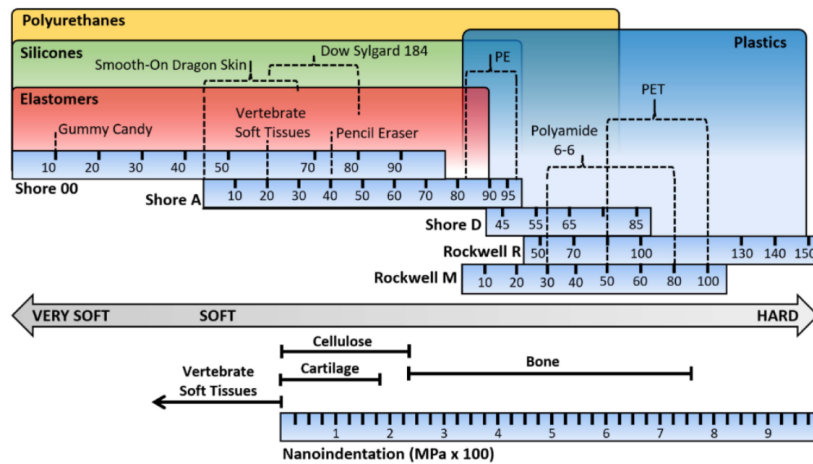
Polyurethanes

Silicones

Smooth-On Dragon Skin

Dow Sylgard 184

PE

Plastics

Elastomers

Vertebrate Soft Tissues

Gummy Candy

Pencil Eraser

PET

Polyamide 6-6

10 20 30 40 50 70 80 90

Shore 00

Shore A

10 20 30 40 50 60 70 80 90 95

Shore D

45 55 65 85

Rockwell R

50 70 100 130 140 150

Rockwell M

10 20 30 40 50 60 80 100

VERY SOFT

SOFT

HARD

Cellulose

Cartilage

Bone

Vertebrate Soft Tissues

1 2 3 4 5 6 7 8 9

Nanoindentation (MPa x 100)